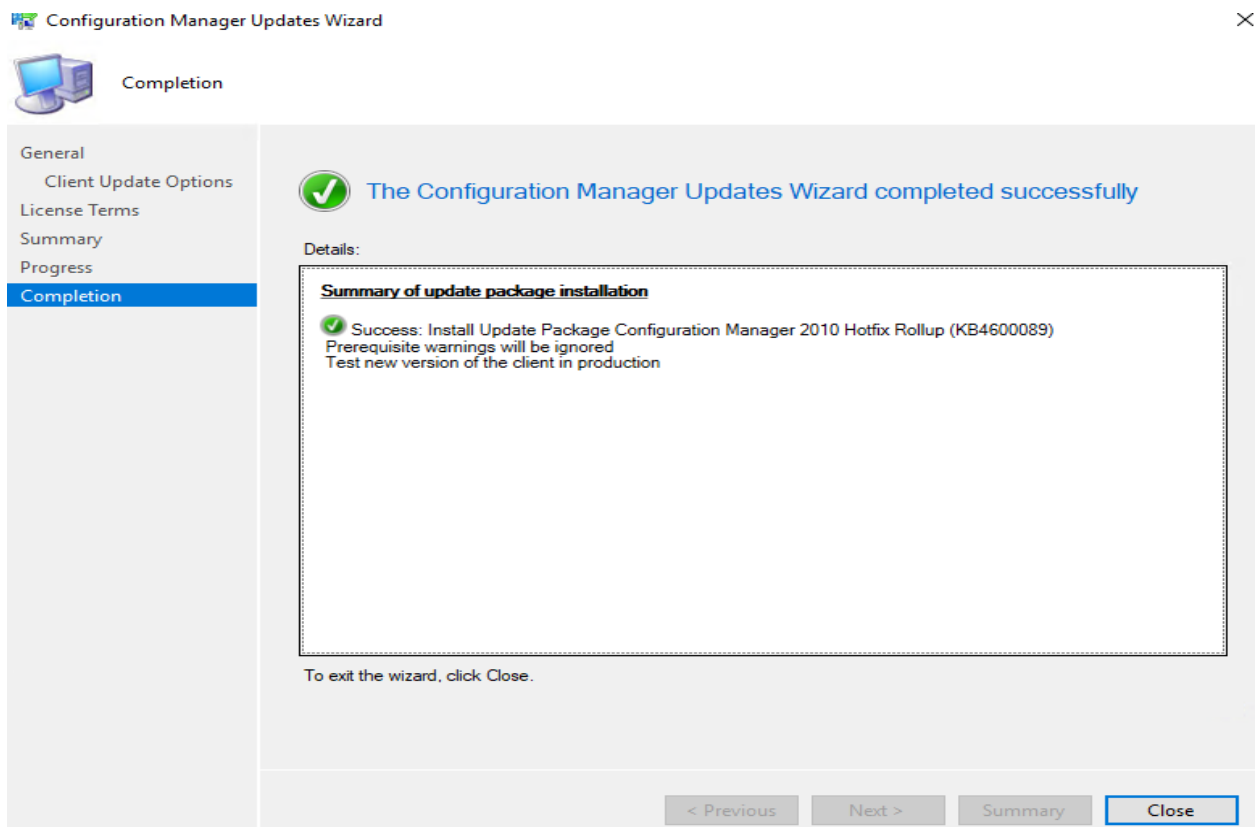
Configuration Manager Updates Wizard

Completion

General
Client Update Options
License Terms
Summary
Progress
Completion

The Configuration Manager Updates Wizard completed successfully

Details:

Summary of update package installation

Success: Install Update Package Configuration Manager 2010 Hotfix Rollup (KB4600089)
Prerequisite warnings will be ignored
Test new version of the client in production

To exit the wizard, click Close.

< Previous
Next >
Summary
Close